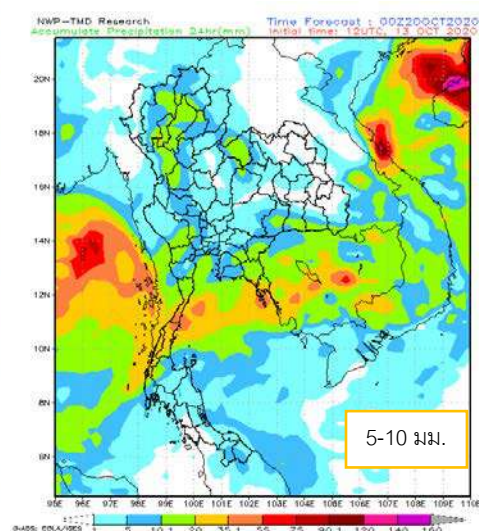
NWP-TMD Research
Accumulate Precipitation 24hr(mm)
Time Forecast : 00Z20OCT2020
Initial time: 12UTC, 13 OCT 2020

20N
18N
16N
14N
12N
10N
8N
6N

95E 96E 97E 98E 99E 100E 101E 102E 103E 104E 105E 106E 107E 108E 109E 110E

5-10 มม.

GrADS: COLA/IGES
5 10.1 20 35.1 55 75 90.1 120 140 160